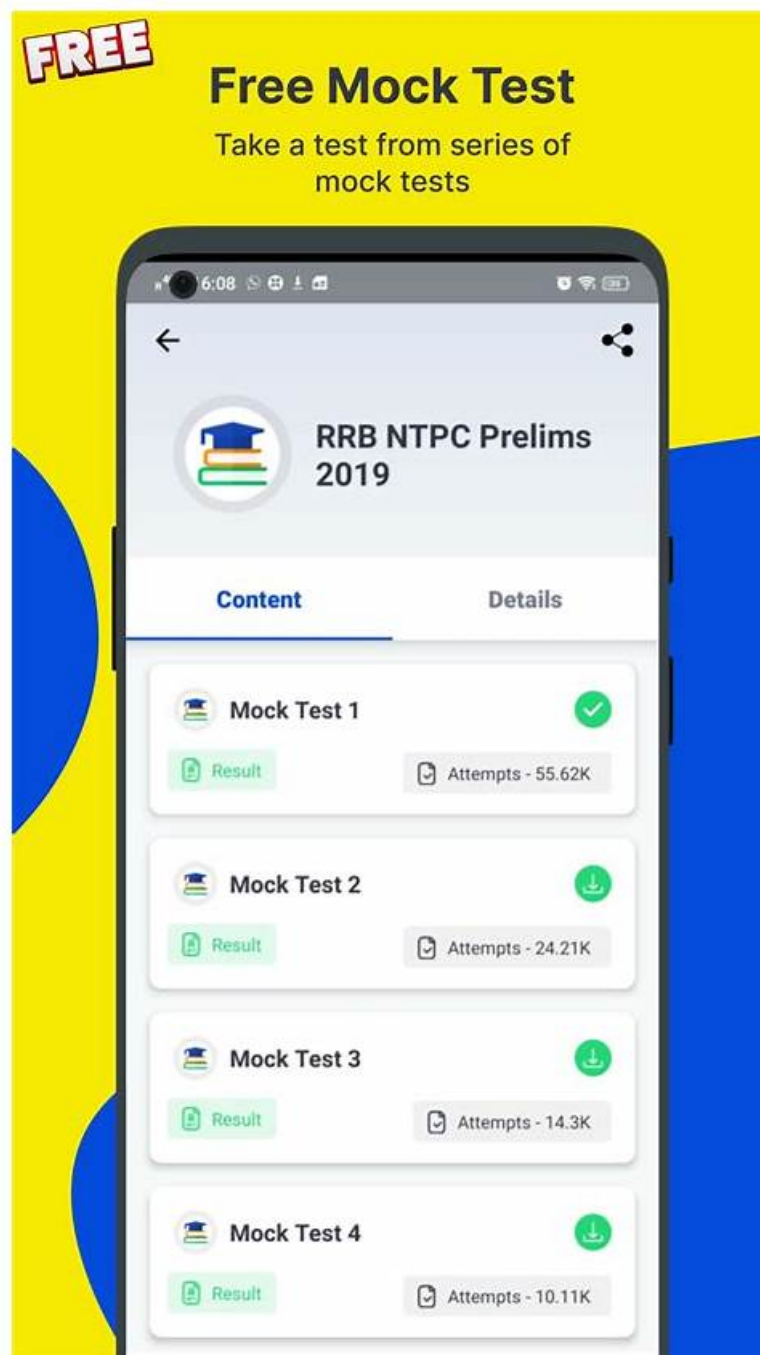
FREE

Free Mock Test

Take a test from series of mock tests

6:08

RRB NTPC Prelims 2019

Content

Details

Mock Test 1

Result

Attempts - 55.62K

Mock Test 2

Result

Attempts - 24.21K

Mock Test 3

Result

Attempts - 14.3K

Mock Test 4

Result

Attempts - 10.11K